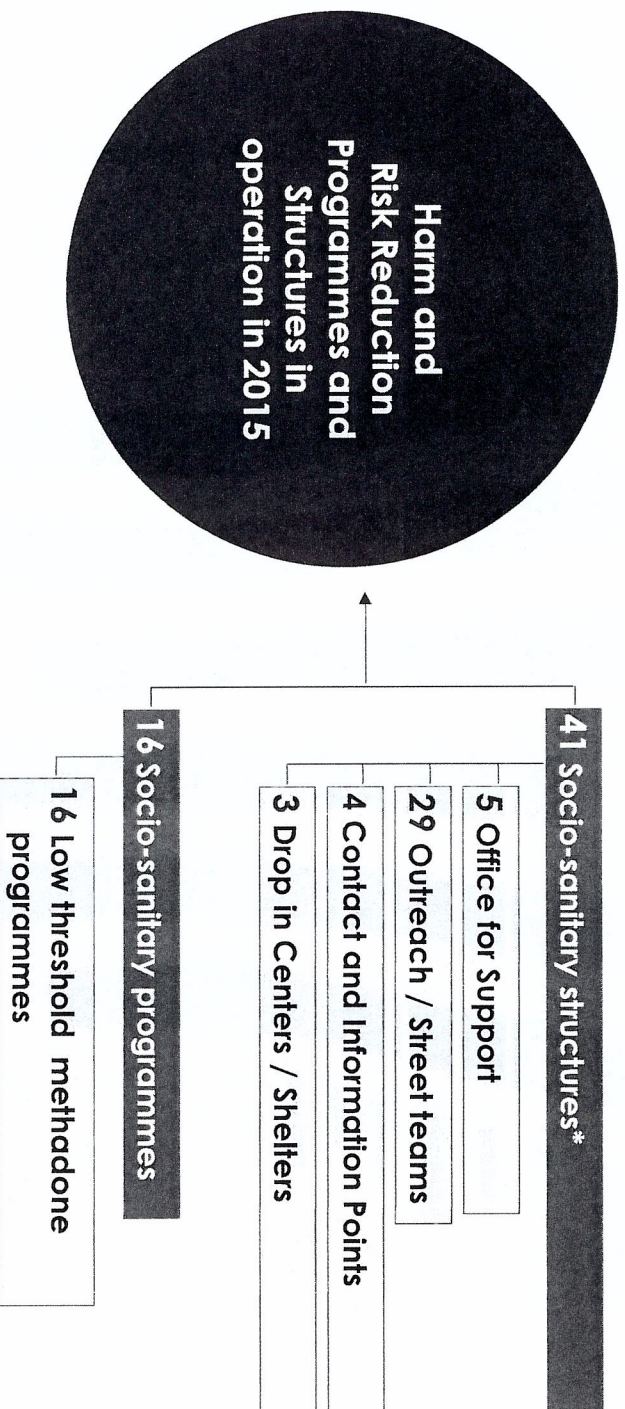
Harm and Risk Reduction Programmes and Structures in operation in 2015

41 Socio-sanitary structures*

5 Office for Support

29 Outreach / Street teams

4 Contact and Information Points

3 Drop in Centers / Shelters

16 Socio-sanitary programmes

16 Low threshold methadone programmes